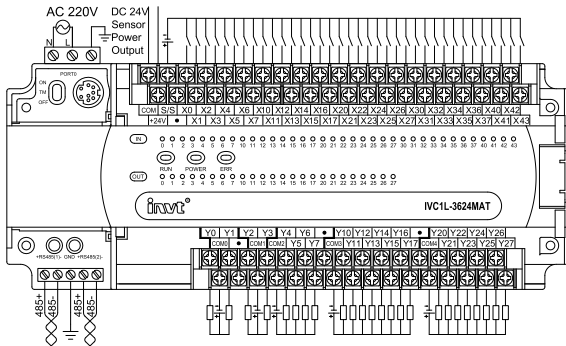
AC 220V
DC 24V Sensor Power Output
N L
PORT0
ON
TM
OFF
COM S/S X0 X2 X4 X6 X10 X12 X14 X16 X20 X22 X24 X26 X30 X32 X34 X36 X40 X42
+24V • X1 X3 X5 X7 X11 X13 X15 X17 X21 X23 X25 X27 X31 X33 X35 X37 X41 X43
IN
0 1 2 3 4 5 6 7 10 11 12 13 14 15 16 17 20 21 22 23 24 25 26 27 30 31 32 33 34 35 36 37 40 41 42 43
RUN POWER ERR
OUT
0 1 2 3 4 5 6 7 10 11 12 13 14 15 16 17 20 21 22 23 24 25 26 27
invt
IVC1L-3624MAT
Y0 Y1 Y2 Y3 Y4 Y6 • Y10 Y12 Y14 Y16 • Y20 Y22 Y24 Y26
COM0 • COM1 COM2 Y5 Y7 COM3 Y11 Y13 Y15 Y17 COM4 Y21 Y23 Y25 Y27
+RS485(1)- GND +RS485(2)-
485+ 485- 485+ 485-